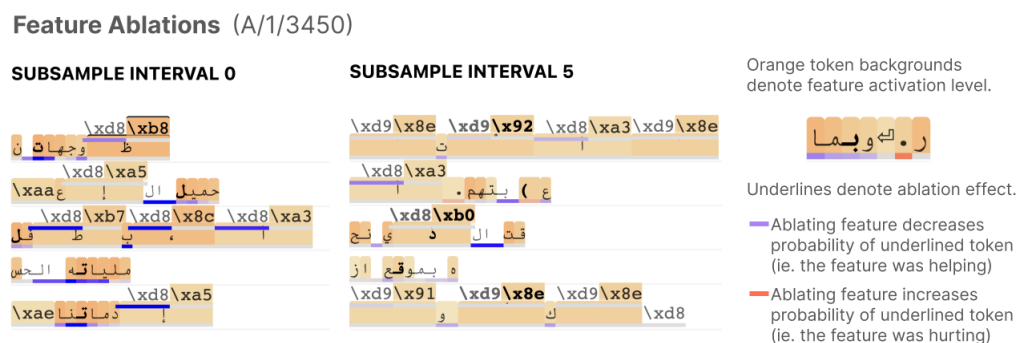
Feature Ablations (A/1/3450)

SUBSAMPLE INTERVAL 0

\xd8\xb8
ن وجهات ظ

\xd8\xa5
\xaa ع ! ال حميل

\xd8\xb7 \xd8\x8c \xd8\xa3
قل ط ، ب ا

مليا ته الحس

\xd8\xa5
\xae دما تنا إ

SUBSAMPLE INTERVAL 5

\xd9\x8e \xd9\x92 \xd8\xa3 \xd9\x8e
ت أ

\xd8\xa3
أ بتهم. ع )

\xd8\xb0
نج ي د ال قت

از بموقع ه

\xd9\x91 \xd9\x8e \xd9\x8e
و ك \xd8

Orange token backgrounds denote feature activation level.

ر.وبما

Underlines denote ablation effect.

Ablating feature decreases probability of underlined token (ie. the feature was helping)

Ablating feature increases probability of underlined token (ie. the feature was hurting)